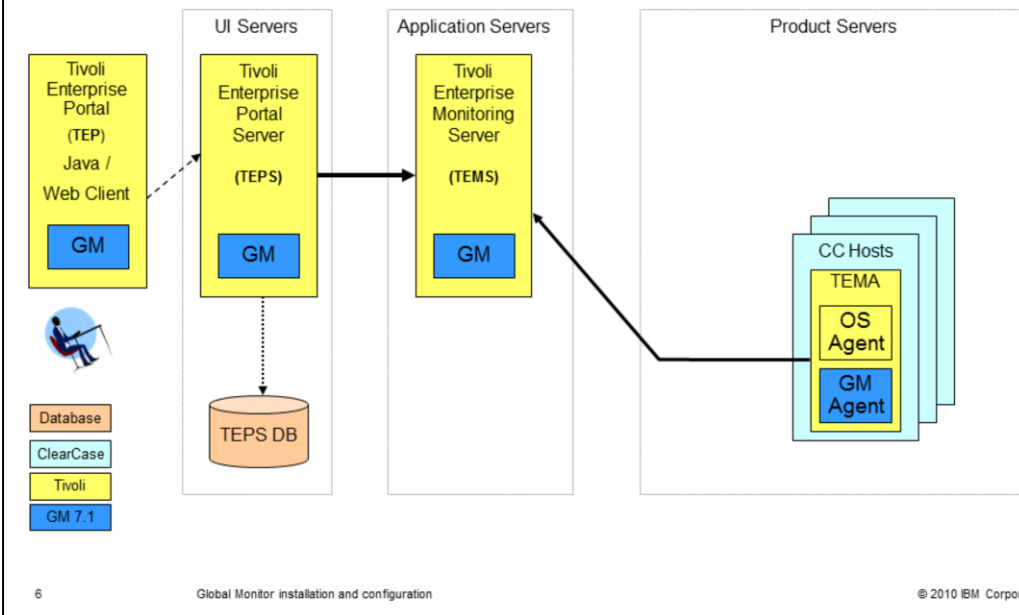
Tivoli Enterprise Portal
(TEP)
Java / Web Client
GM

UI Servers
Tivoli Enterprise Portal Server
(TEPS)
GM
TEPS DB

Application Servers
Tivoli Enterprise Monitoring Server
(TEMS)
GM

Product Servers
CC Hosts
TEMA
OS Agent
GM Agent

Database
ClearCase
Tivoli
GM 7.1

6
Global Monitor installation and configuration
© 2010 IBM Corpo